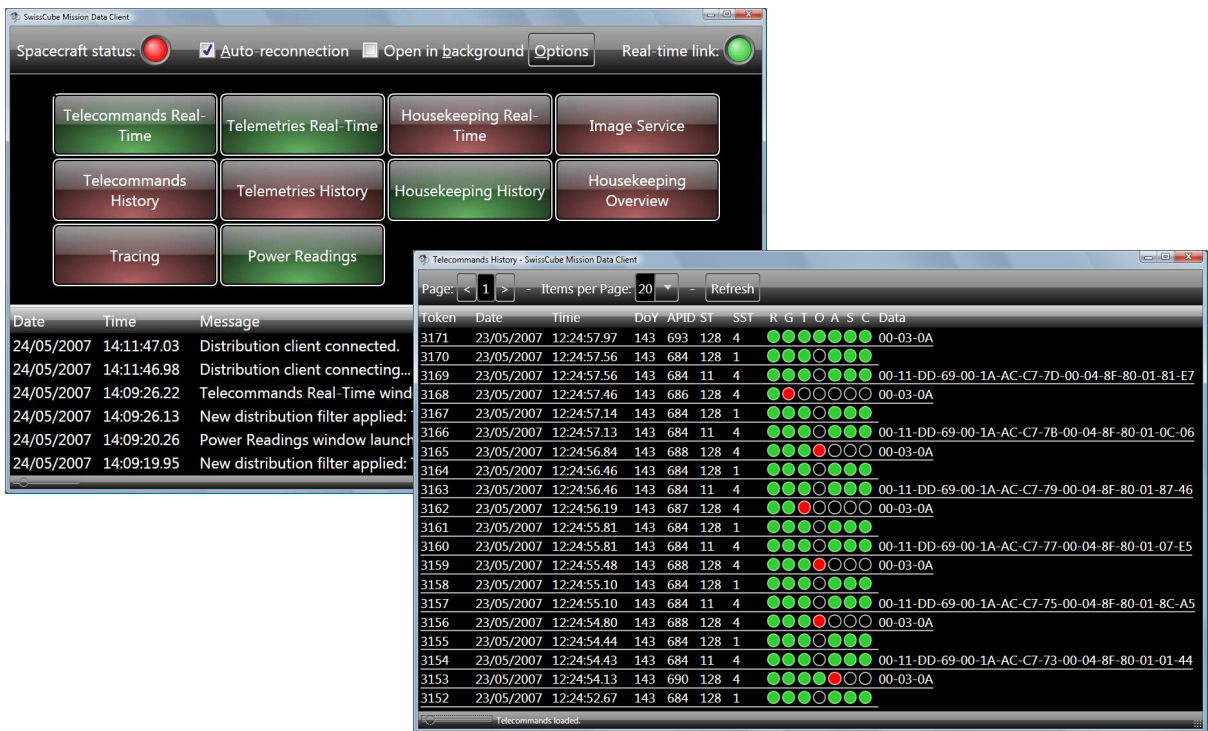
SwissCube Mission Data Client

Spacecraft status: Auto-reconnection Open in background Options Real-time link:

Telecommands Real-Time
Telemetries Real-Time
Housekeeping Real-Time
Image Service
Telecommands History
Telemetries History
Housekeeping History
Housekeeping Overview
Tracing
Power Readings

| Date | Time | Message |
|---|---|---|
| 24/05/2007 | 14:11:47.03 | Distribution client connected. |
| 24/05/2007 | 14:11:46.98 | Distribution client connecting... |
| 24/05/2007 | 14:09:26.22 | Telecommands Real-Time wind |
| 24/05/2007 | 14:09:26.13 | New distribution filter applied: |
| 24/05/2007 | 14:09:20.26 | Power Readings window launch |
| 24/05/2007 | 14:09:19.95 | New distribution filter applied: |

Telecommands History - SwissCube Mission Data Client

Page: < 1 > - Items per Page: 20 - Refresh

| Token | Date | Time | DoY | APID | ST | SST | R G T O A S C | Data |
|---|---|---|---|---|---|---|---|---|
| 3171 | 23/05/2007 | 12:24:57.97 | 143 | 693 | 128 | 4 | | 00-03-0A |
| 3170 | 23/05/2007 | 12:24:57.56 | 143 | 684 | 128 | 1 | | |
| 3169 | 23/05/2007 | 12:24:57.56 | 143 | 684 | 11 | 4 | | 00-11-DD-69-00-1A-AC-C7-7D-00-04-8F-80-01-81-E7 |
| 3168 | 23/05/2007 | 12:24:57.46 | 143 | 686 | 128 | 4 | | 00-03-0A |
| 3167 | 23/05/2007 | 12:24:57.14 | 143 | 684 | 128 | 1 | | |
| 3166 | 23/05/2007 | 12:24:57.13 | 143 | 684 | 11 | 4 | | 00-11-DD-69-00-1A-AC-C7-7B-00-04-8F-80-01-0C-06 |
| 3165 | 23/05/2007 | 12:24:56.84 | 143 | 688 | 128 | 4 | | 00-03-0A |
| 3164 | 23/05/2007 | 12:24:56.46 | 143 | 684 | 128 | 1 | | |
| 3163 | 23/05/2007 | 12:24:56.46 | 143 | 684 | 11 | 4 | | 00-11-DD-69-00-1A-AC-C7-79-00-04-8F-80-01-87-46 |
| 3162 | 23/05/2007 | 12:24:56.19 | 143 | 687 | 128 | 4 | | 00-03-0A |
| 3161 | 23/05/2007 | 12:24:55.81 | 143 | 684 | 128 | 1 | | |
| 3160 | 23/05/2007 | 12:24:55.81 | 143 | 684 | 11 | 4 | | 00-11-DD-69-00-1A-AC-C7-77-00-04-8F-80-01-07-E5 |
| 3159 | 23/05/2007 | 12:24:55.48 | 143 | 688 | 128 | 4 | | 00-03-0A |
| 3158 | 23/05/2007 | 12:24:55.10 | 143 | 684 | 128 | 1 | | |
| 3157 | 23/05/2007 | 12:24:55.10 | 143 | 684 | 11 | 4 | | 00-11-DD-69-00-1A-AC-C7-75-00-04-8F-80-01-8C-A5 |
| 3156 | 23/05/2007 | 12:24:54.80 | 143 | 688 | 128 | 4 | | 00-03-0A |
| 3155 | 23/05/2007 | 12:24:54.44 | 143 | 684 | 128 | 1 | | |
| 3154 | 23/05/2007 | 12:24:54.43 | 143 | 684 | 11 | 4 | | 00-11-DD-69-00-1A-AC-C7-73-00-04-8F-80-01-01-44 |
| 3153 | 23/05/2007 | 12:24:54.13 | 143 | 690 | 128 | 4 | | 00-03-0A |
| 3152 | 23/05/2007 | 12:24:52.67 | 143 | 684 | 128 | 1 | | |

Telecommands loaded.